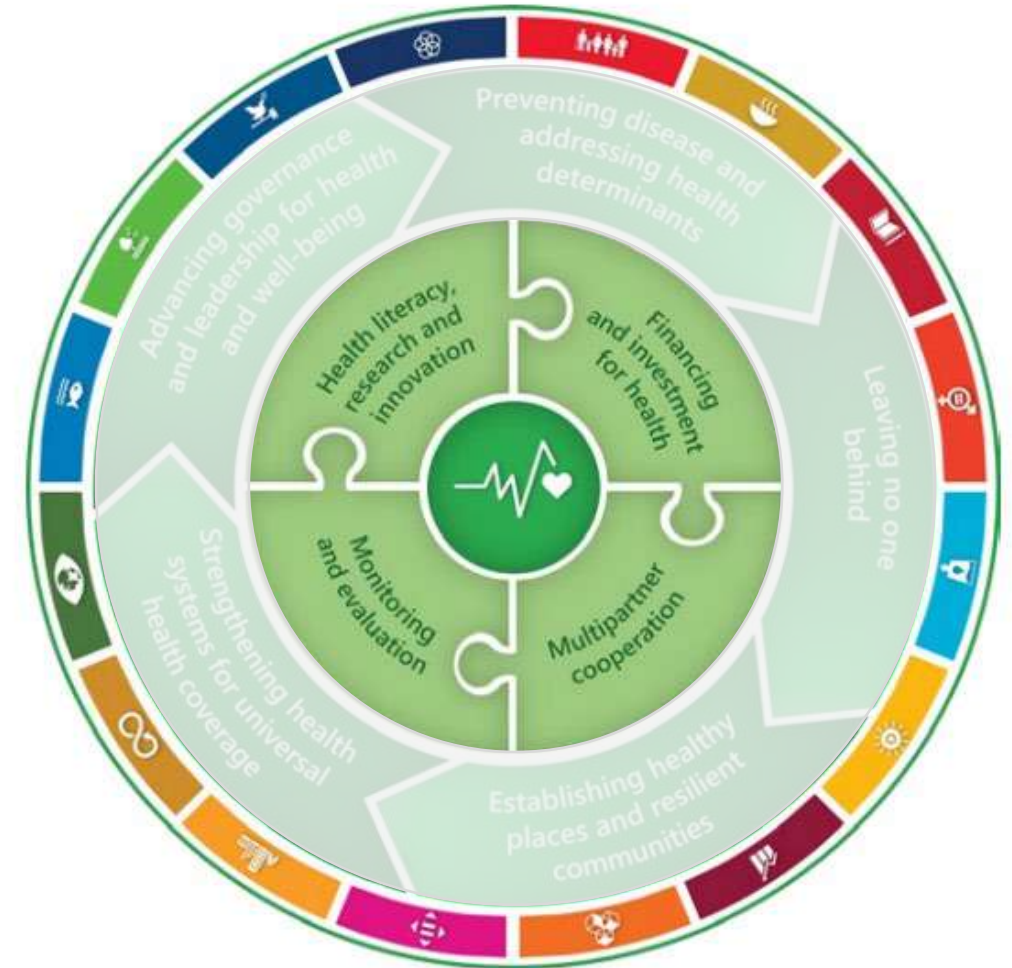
Preventing disease and addressing health determinants

Leaving no one behind

Establishing healthy places and resilient communities

Strengthening health systems for universal health coverage

Advancing governance and leadership for health and well-being

Health literacy, research and innovation

Financing and investment for health

Multipartner cooperation

Monitoring and evaluation